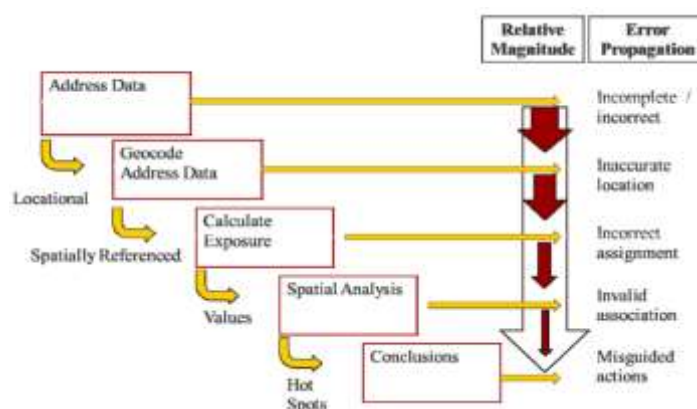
| Relative Magnitude | Error Propagation |
|---|---|

Address Data

Incomplete / incorrect

Locational

Geocode Address Data

Inaccurate location

Spatially Referenced

Calculate Exposure

Incorrect assignment

Values

Spatial Analysis

Invalid association

Hot Spots

Conclusions

Misguided actions